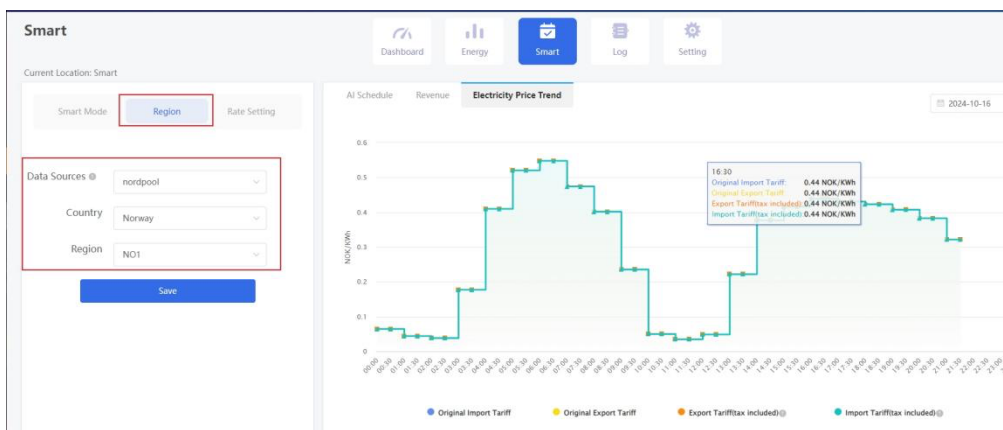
Smart

Dashboard Energy Smart Log Setting

Current Location: Smart

Smart Mode Region Rate Setting

Data Sources nordpool

Country Norway

Region NO1

Save

AI Schedule Revenue Electricity Price Trend

2024-10-16

0.6
0.5
0.4
0.3
0.2
0.1
0

NOK/KWh

16:30
Original Import Tariff: 0.44 NOK/KWh
Original Export Tariff: 0.44 NOK/KWh
Export Tariff(tax included): 0.44 NOK/KWh
Import Tariff(tax included): 0.44 NOK/KWh

00:00 00:30 01:00 01:30 02:00 02:30 03:00 03:30 04:00 04:30 05:00 05:30 06:00 06:30 07:00 07:30 08:00 08:30 09:00 09:30 10:00 10:30 11:00 11:30 12:00 12:30 13:00 13:30 14:00 14:30 15:00 15:30 16:00 16:30 17:00 17:30 18:00 18:30 19:00 19:30 20:00 20:30 21:00 21:30 22:00 22:30 23:00

Original Import Tariff Original Export Tariff Export Tariff(tax included) Import Tariff(tax included)